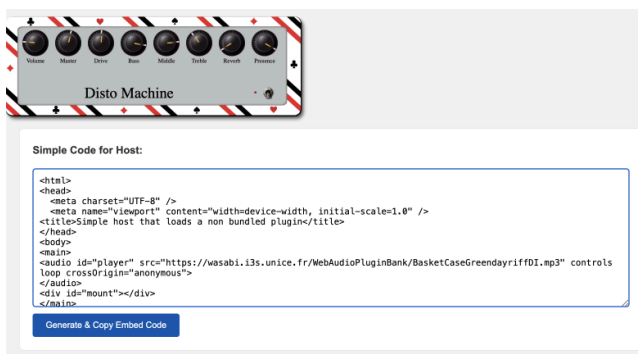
Volume Master Drive Bass Middle Treble Reverb Presence

Disto Machine

Simple Code for Host:

<html>
<head>
  <meta charset="UTF-8" />
  <meta name="viewport" content="width=device-width, initial-scale=1.0" />
<title>Simple host that loads a non bundled plugin</title>
</head>
<body>
<main>
<audio id="player" src="https://wasabi.i3s.unice.fr/WebAudioPluginBank/BasketCaseGreendayriffDI.mp3" controls loop crossOrigin="anonymous">
</audio>
<div id="mount"></div>
</main>

Generate & Copy Embed Code